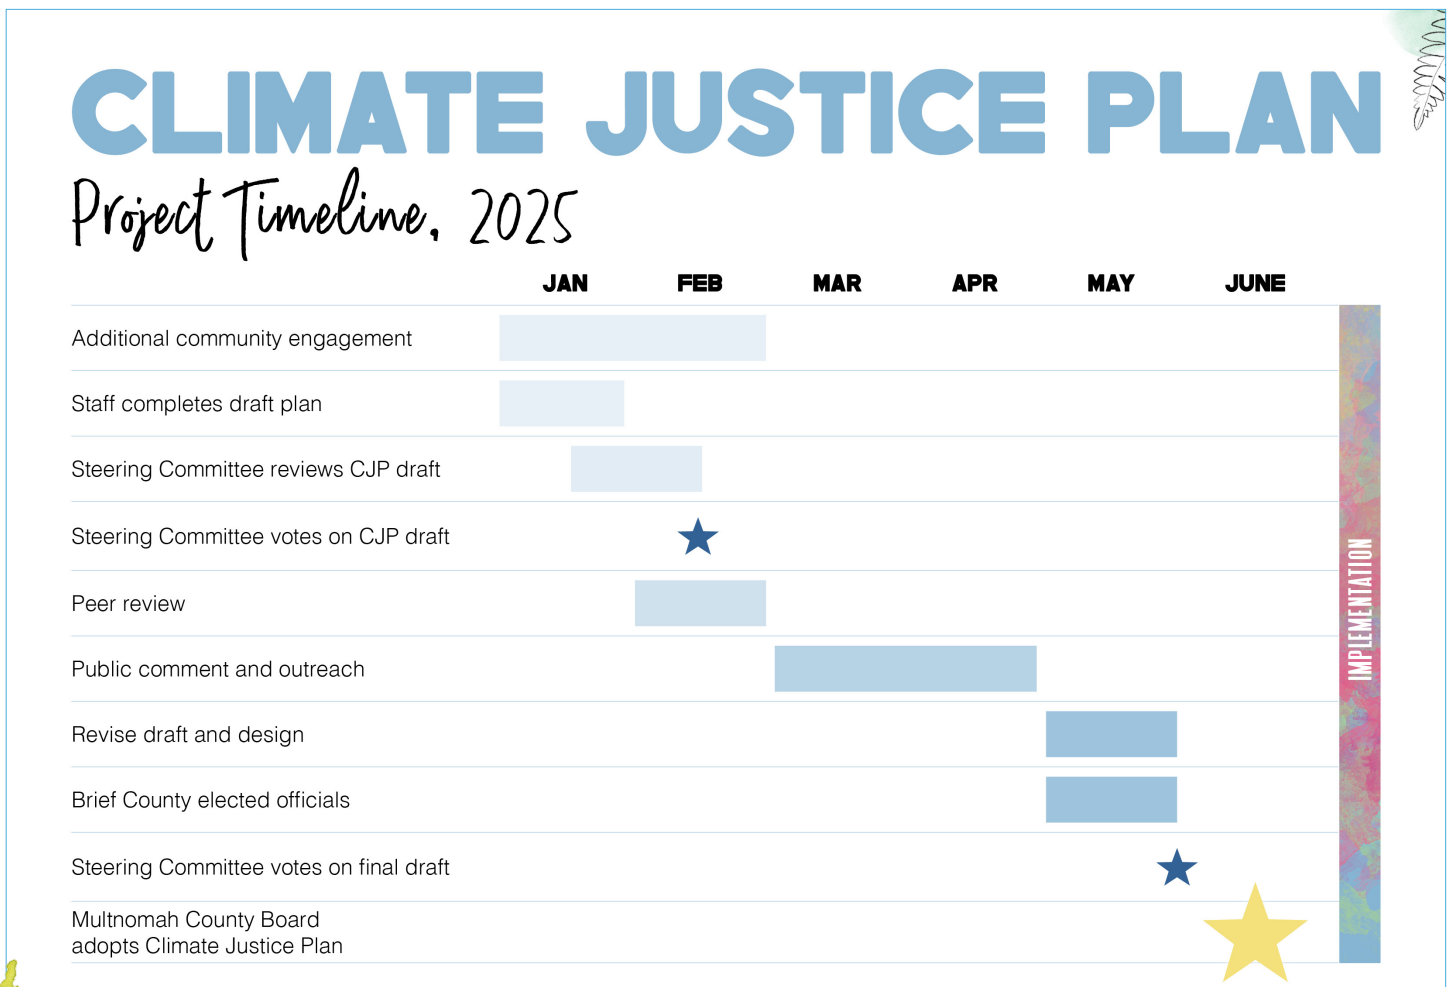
CLIMATE JUSTICE PLAN

Project Timeline, 2025

| | JAN | FEB | MAR | APR | MAY | JUNE |
|---|---|---|---|---|---|---|
| Additional community engagement | | | | | | |
| Staff completes draft plan | | | | | | |
| Steering Committee reviews CJP draft | | | | | | |
| Steering Committee votes on CJP draft | | | | | | |
| Peer review | | | | | | |
| Public comment and outreach | | | | | | |
| Revise draft and design | | | | | | |
| Brief County elected officials | | | | | | |
| Steering Committee votes on final draft | | | | | | |
| Multnomah County Board adopts Climate Justice Plan | | | | | | |

IMPLEMENTATION